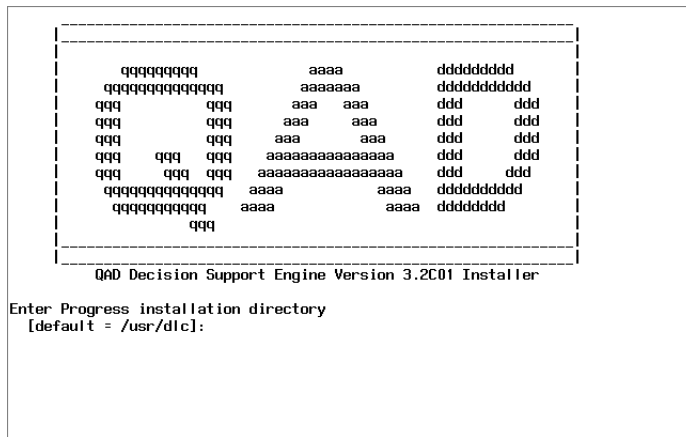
qqqqqqqq aaaa ddddddddd
qqqqqqqqqqqqqq aaaaaaa ddddddddddd
qqq qqq aaa aaa ddd ddd
qqq qqq aaa aaa ddd ddd
qqq qqq aaa aaa ddd ddd
qqq qqq qqq aaaaaaaaaaaaaa ddd ddd
qqq qqq qqq aaaaaaaaaaaaaaaa ddd ddd
qqqqqqqqqqqqqq aaaa aaaa dddddddddd
qqqqqqqqqqq aaaa aaaa dddddddd
qqq

QAD Decision Support Engine Version 3.2C01 Installer

Enter Progress installation directory
[default = /usr/dlc]: